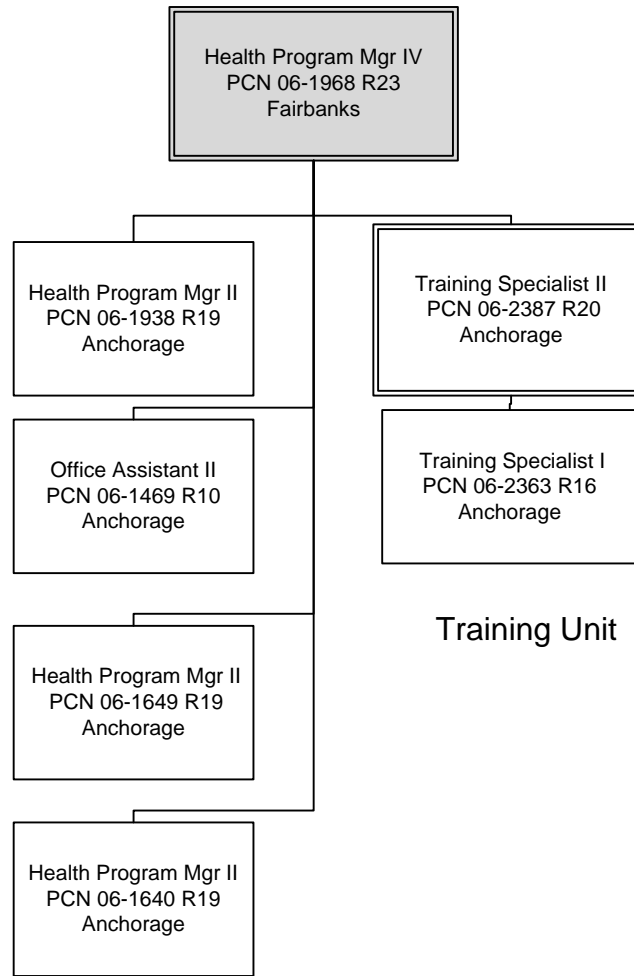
Health Program Mgr IV
PCN 06-1968 R23
Fairbanks

Health Program Mgr II
PCN 06-1938 R19
Anchorage

Training Specialist II
PCN 06-2387 R20
Anchorage

Office Assistant II
PCN 06-1469 R10
Anchorage

Training Specialist I
PCN 06-2363 R16
Anchorage

Training Unit

Health Program Mgr II
PCN 06-1649 R19
Anchorage

Health Program Mgr II
PCN 06-1640 R19
Anchorage